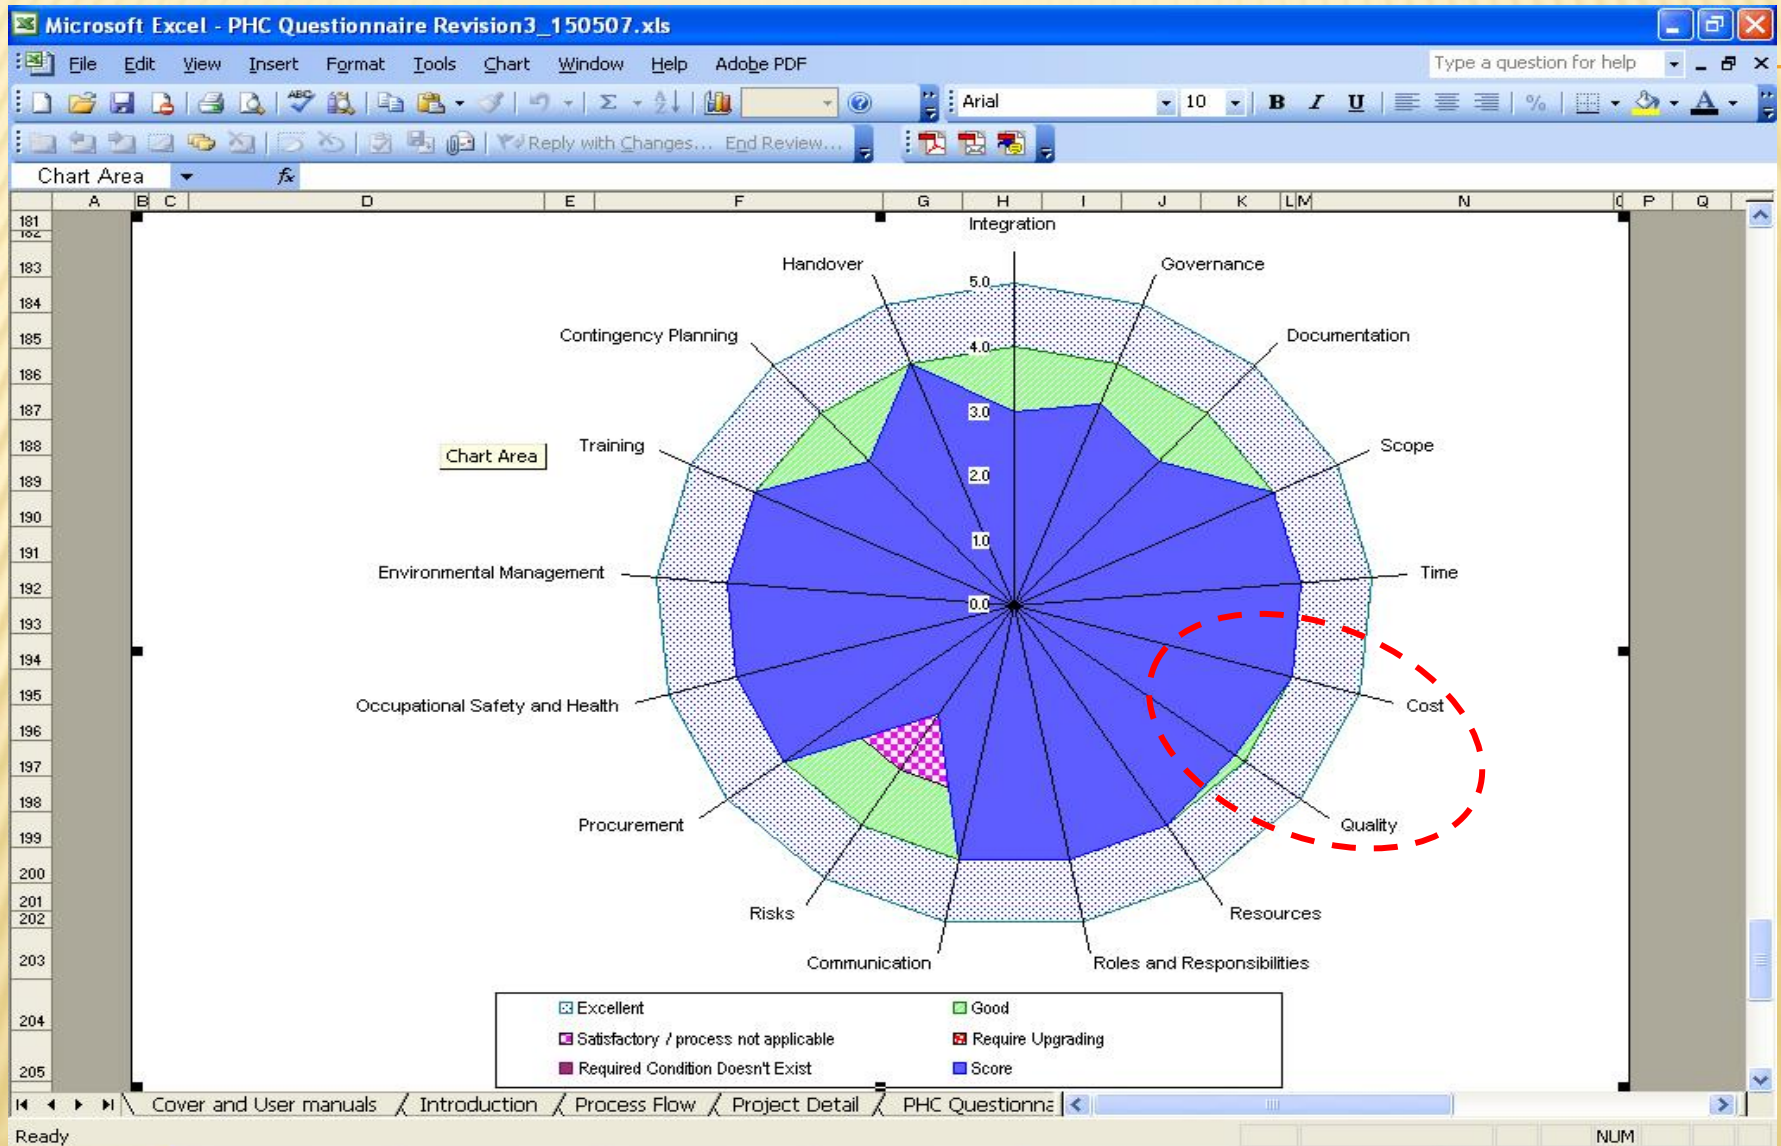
Microsoft Excel - PHC Questionnaire Revision3_150507.xls

File Edit View Insert Format Tools Chart Window Help Adobe PDF

Type a question for help

Arial 10 B I U %

Reply with Changes... End Review...

Chart Area

A B C D E F G H I J K L M N O P Q

181 182 183 184 185 186 187 188 189 190 191 192 193 194 195 196 197 198 199 200 201 202 203 204 205

Chart Area

Integration
Governance
Documentation
Scope
Time
Cost
Quality
Resources
Roles and Responsibilities
Communication
Risks
Procurement
Occupational Safety and Health
Environmental Management
Training
Contingency Planning
Handover

5.0
4.0
3.0
2.0
1.0
0.0

Excellent
Good
Satisfactory / process not applicable
Require Upgrading
Required Condition Doesn't Exist
Score

Cover and User manuals / Introduction / Process Flow / Project Detail / PHC Questionna

Ready
NUM